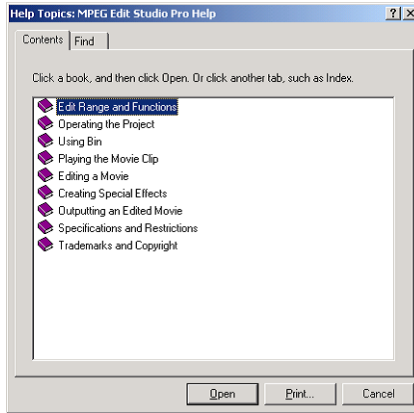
Help Topics: MPEG Edit Studio Pro Help

?

X

Contents

Find

Click a book, and then click Open. Or click another tab, such as Index.

Edit Range and Functions

Operating the Project

Using Bin

Playing the Movie Clip

Editing a Movie

Creating Special Effects

Outputting an Edited Movie

Specifications and Restrictions

Trademarks and Copyright

Open

Print...

Cancel